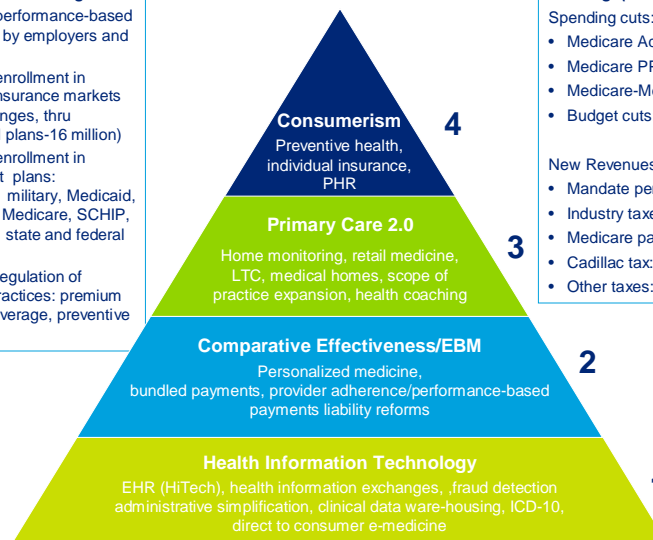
performance-based by employers and

enrollment in insurance markets nges, thru plans-16 million)

enrollment in t plans: military, Medicaid, Medicare, SCHIP, state and federal

egulation of ractices: premium verage, preventive

Spending cuts:
• Medicare Ad
• Medicare PF
• Medicare-M
• Budget cuts

New Revenues
• Mandate pe
• Industry taxe
• Medicare pa
• Cadillac tax:
• Other taxes:

Consumerism
Preventive health, individual insurance, PHR

4

Primary Care 2.0
Home monitoring, retail medicine, LTC, medical homes, scope of practice expansion, health coaching

3

Comparative Effectiveness/EBM
Personalized medicine, bundled payments, provider adherence/performance-based payments liability reforms

2

Health Information Technology
EHR (HiTech), health information exchanges, ,fraud detection administrative simplification, clinical data ware-housing, ICD-10, direct to consumer e-medicine